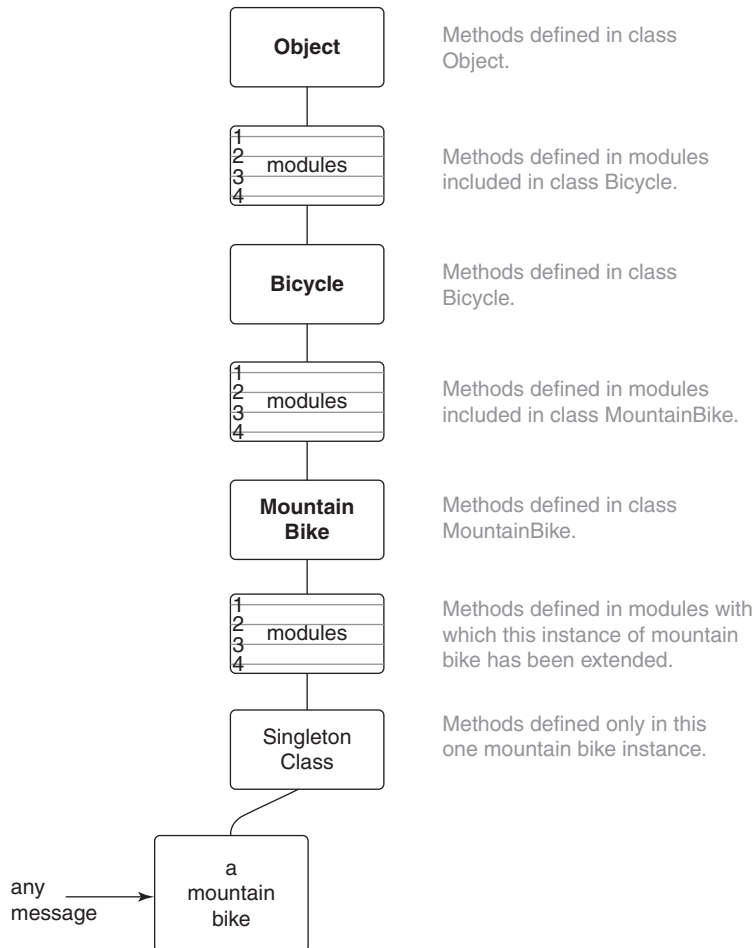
Object

Methods defined in class Object.

1
2
3
4
modules

Methods defined in modules included in class Bicycle.

Bicycle

Methods defined in class Bicycle.

1
2
3
4
modules

Methods defined in modules included in class MountainBike.

Mountain Bike

Methods defined in class MountainBike.

1
2
3
4
modules

Methods defined in modules with which this instance of mountain bike has been extended.

Singleton Class

Methods defined only in this one mountain bike instance.

any message

a mountain bike